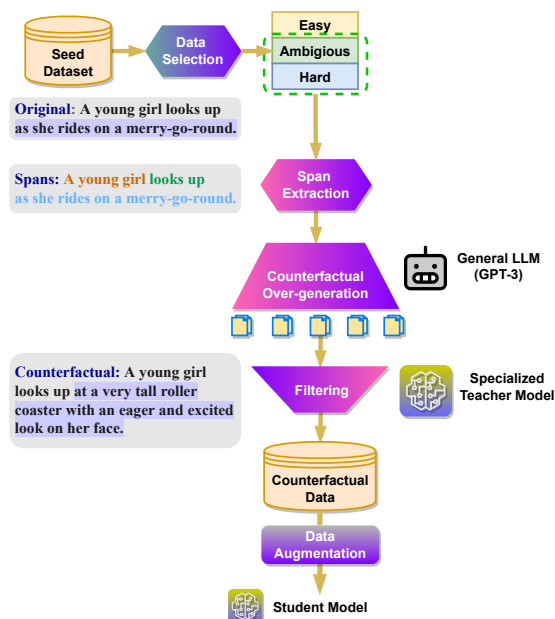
Seed Dataset

Data Selection

Easy

Ambigious

Hard

Original: A young girl looks up as she rides on a merry-go-round.

Spans: A young girl looks up as she rides on a merry-go-round.

Span Extraction

Counterfactual Over-generation

General LLM (GPT-3)

Counterfactual: A young girl looks up at a very tall roller coaster with an eager and excited look on her face.

Filtering

Specialized Teacher Model

Counterfactual Data

Data Augmentation

Student Model